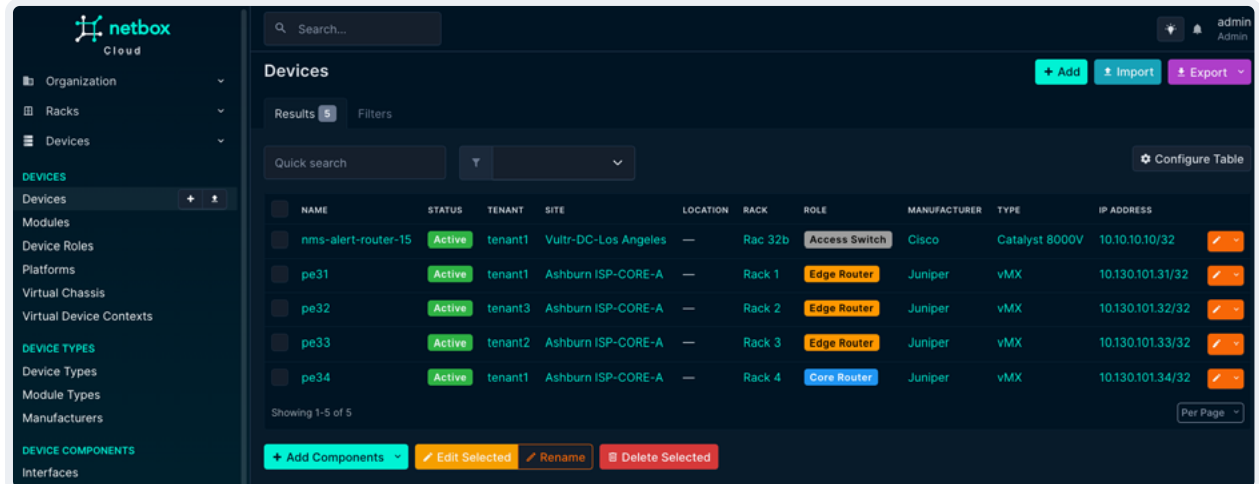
netbox
Cloud

Organization
Racks
Devices

DEVICES
Devices
Modules
Device Roles
Platforms
Virtual Chassis
Virtual Device Contexts

DEVICE TYPES
Device Types
Module Types
Manufacturers

DEVICE COMPONENTS
Interfaces

Search...

admin
Admin

Devices

+ Add
Import
Export

Results 5
Filters

Quick search

Configure Table

| NAME | STATUS | TENANT | SITE | LOCATION | RACK | ROLE | MANUFACTURER | TYPE | IP ADDRESS |
|---|---|---|---|---|---|---|---|---|---|
| nms-alert-router-15 | Active | tenant1 | Vultr-DC-Los Angeles | — | Rac 32b | Access Switch | Cisco | Catalyst 8000V | 10.10.10.10/32 |
| pe31 | Active | tenant1 | Ashburn ISP-CORE-A | — | Rack 1 | Edge Router | Juniper | vMX | 10.130.101.31/32 |
| pe32 | Active | tenant3 | Ashburn ISP-CORE-A | — | Rack 2 | Edge Router | Juniper | vMX | 10.130.101.32/32 |
| pe33 | Active | tenant2 | Ashburn ISP-CORE-A | — | Rack 3 | Edge Router | Juniper | vMX | 10.130.101.33/32 |
| pe34 | Active | tenant1 | Ashburn ISP-CORE-A | — | Rack 4 | Core Router | Juniper | vMX | 10.130.101.34/32 |

Showing 1-5 of 5

Per Page

+ Add Components
Edit Selected
Rename
Delete Selected